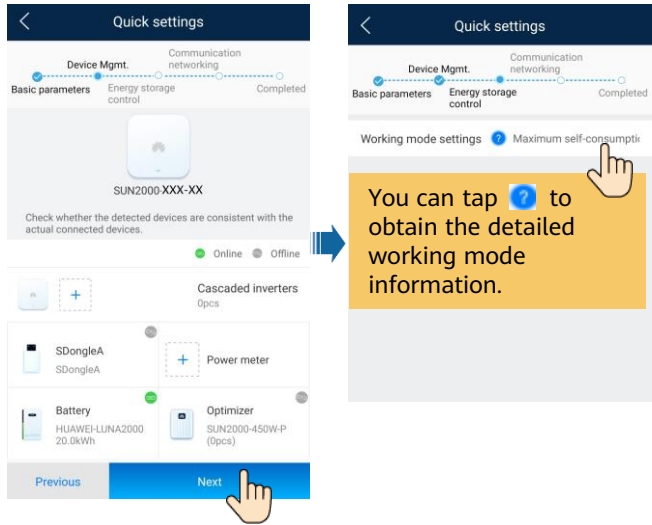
Quick settings

Device Mgmt.
Communication networking
Basic parameters
Energy storage control
Completed

SUN2000-XXX-XX

Check whether the detected devices are consistent with the actual connected devices.

Online Offline

Cascaded inverters
0pcs

SDongleA
SDongleA

Power meter

Battery
HUAWEI-LUNA2000
20.0kWh

Optimizer
SUN2000-450W-P
(0pcs)

Previous
Next

Quick settings

Device Mgmt.
Communication networking
Basic parameters
Energy storage control
Completed

Working mode settings
Maximum self-consumptio

You can tap ? to obtain the detailed working mode information.